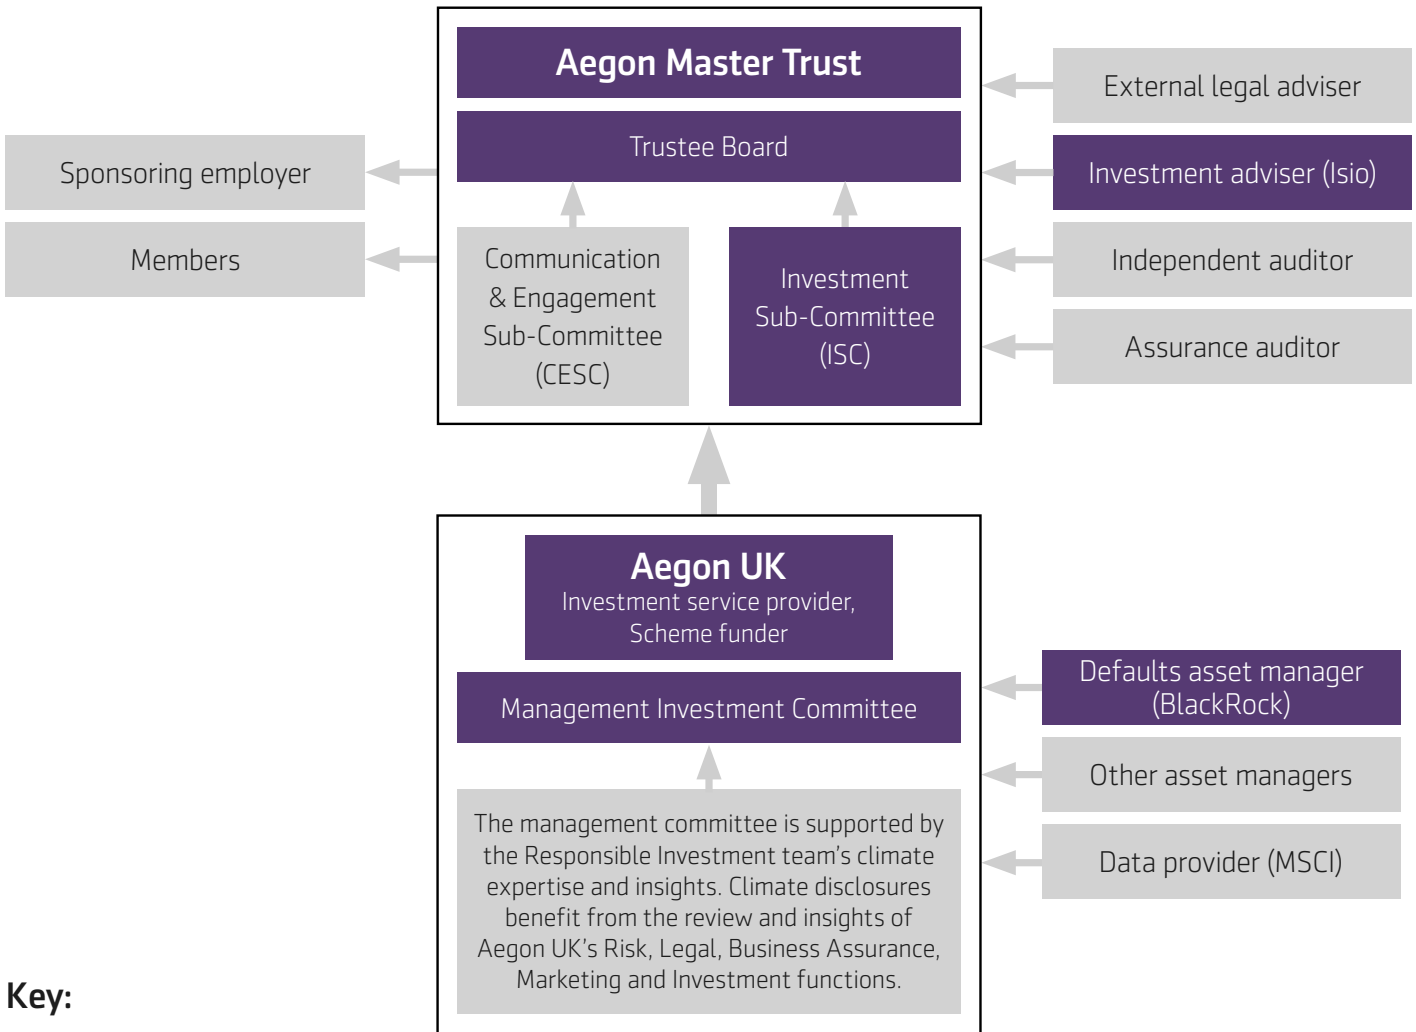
Aegon Master Trust

Trustee Board

Communication & Engagement Sub-Committee (CESC)

Investment Sub-Committee (ISC)

Sponsoring employer

Members

External legal adviser

Investment adviser (Isio)

Independent auditor

Assurance auditor

Aegon UK
Investment service provider, Scheme funder

Management Investment Committee

The management committee is supported by the Responsible Investment team's climate expertise and insights. Climate disclosures benefit from the review and insights of Aegon UK's Risk, Legal, Business Assurance, Marketing and Investment functions.

Defaults asset manager (BlackRock)

Other asset managers

Data provider (MSCI)

Key: